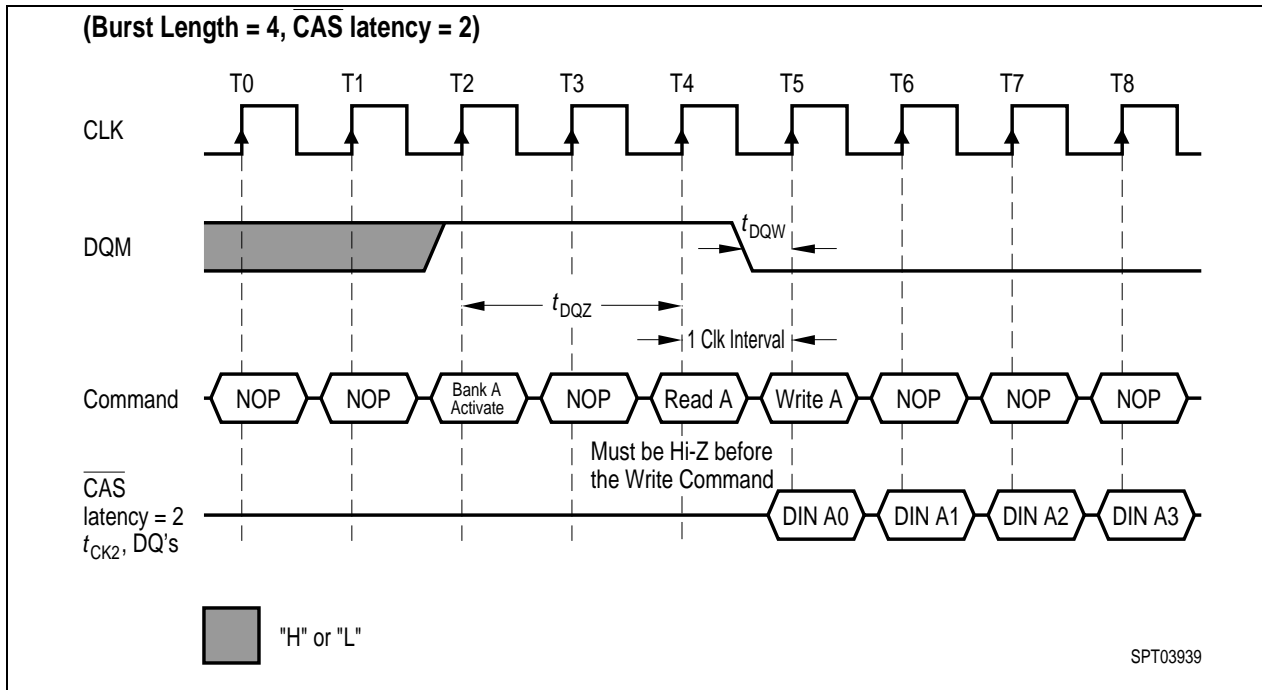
(Burst Length = 4, $\overline{CAS}$ latency = 2)

T0 T1 T2 T3 T4 T5 T6 T7 T8

CLK

DQM

$t_{DQW}$

$t_{DQZ}$

1 Clk Interval

Command NOP NOP Bank A Activate NOP Read A Write A NOP NOP NOP

Must be Hi-Z before the Write Command

$\overline{CAS}$ latency = 2 $t_{CK2}$, DQ's

DIN A0 DIN A1 DIN A2 DIN A3

"H" or "L"

SPT03939